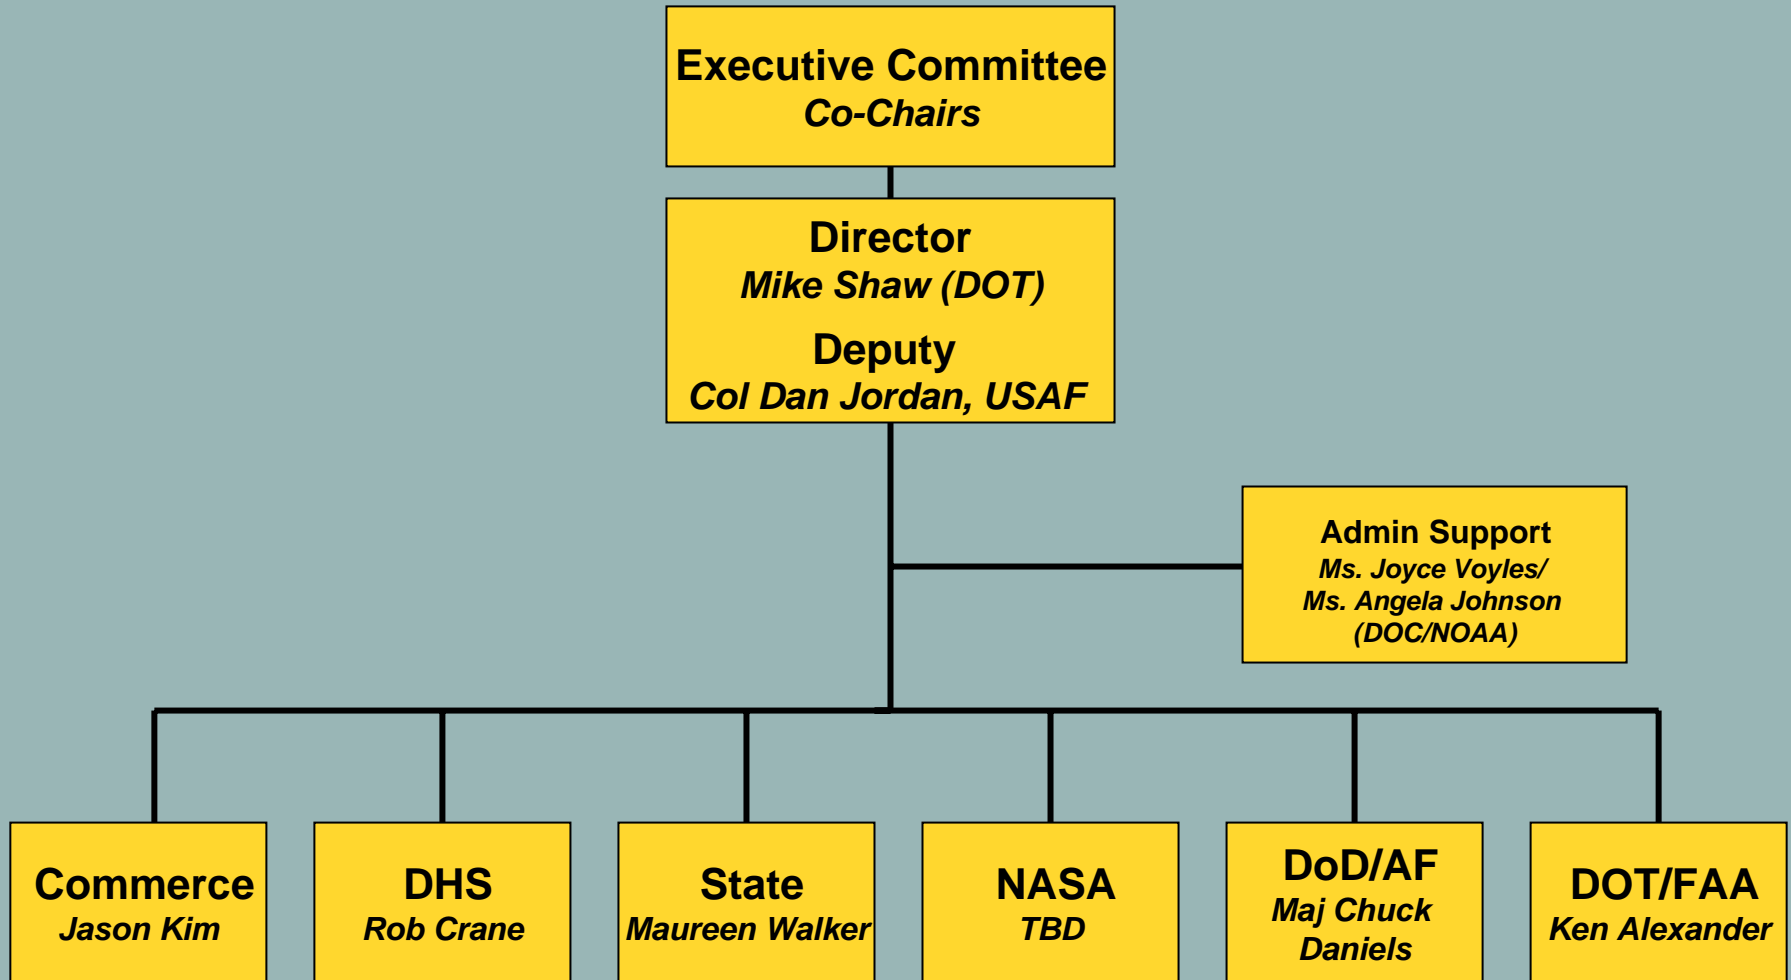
Executive Committee
Co-Chairs

Director
Mike Shaw (DOT)

Deputy
Col Dan Jordan, USAF

Admin Support
Ms. Joyce Voyles/
Ms. Angela Johnson
(DOC/NOAA)

Commerce
Jason Kim

DHS
Rob Crane

State
Maureen Walker

NASA
TBD

DoD/AF
Maj Chuck Daniels

DOT/FAA
Ken Alexander